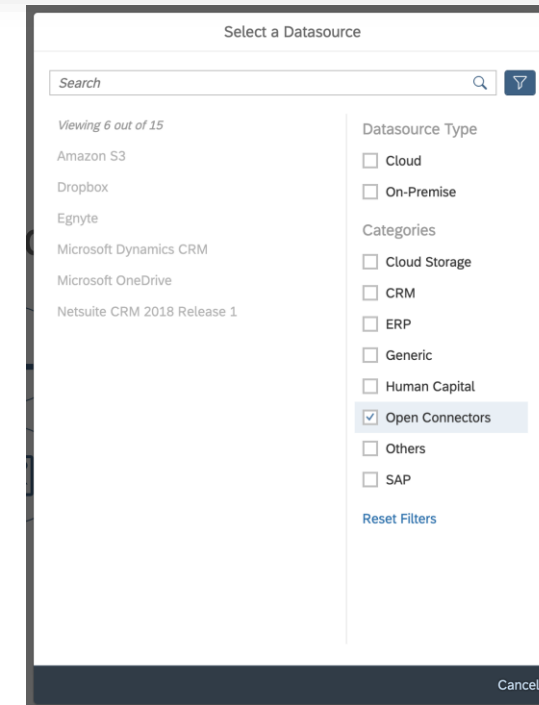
Select a Datasource

Search

Viewing 6 out of 15

Amazon S3

Dropbox

Egnyte

Microsoft Dynamics CRM

Microsoft OneDrive

Netsuite CRM 2018 Release 1

Datasource Type

Cloud

On-Premise

Categories

Cloud Storage

CRM

ERP

Generic

Human Capital

Open Connectors

Others

SAP

Reset Filters

Cancel